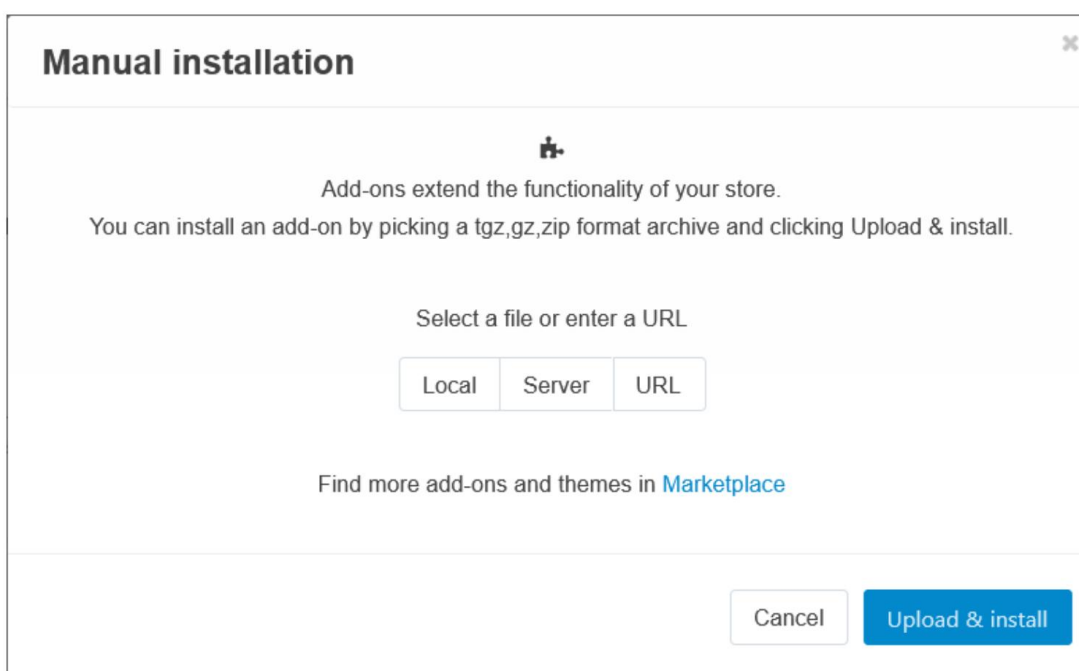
Manual installation

×

Add-ons extend the functionality of your store.

You can install an add-on by picking a tgz,gz,zip format archive and clicking Upload & install.

Select a file or enter a URL

Local Server URL

Find more add-ons and themes in Marketplace

Cancel Upload & install